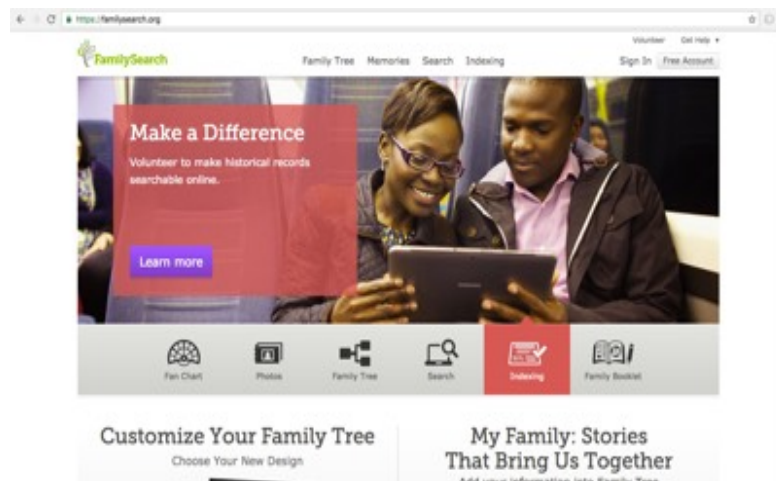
https://familysearch.org

Volunteer Get Help ▾

FamilySearch

Family Tree Memories Search Indexing

Sign In Free Account

Make a Difference

Volunteer to make historical records searchable online.

Learn more

Fan Chart

Photos

Family Tree

Search

Indexing

Family Booklet

Customize Your Family Tree

Choose Your New Design

My Family: Stories That Bring Us Together

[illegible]